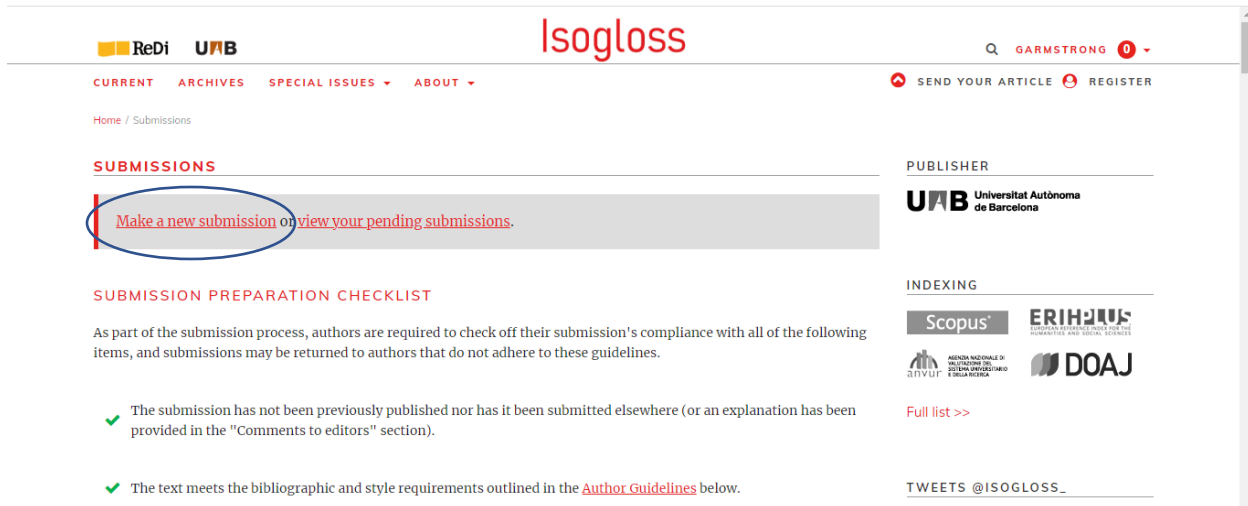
ReDi UAB

Isogloss

GARMSTRONG 0

CURRENT ARCHIVES SPECIAL ISSUES ABOUT

SEND YOUR ARTICLE REGISTER

Home / Submissions

SUBMISSIONS

Make a new submission or view your pending submissions.

SUBMISSION PREPARATION CHECKLIST

As part of the submission process, authors are required to check off their submission's compliance with all of the following items, and submissions may be returned to authors that do not adhere to these guidelines.

The submission has not been previously published nor has it been submitted elsewhere (or an explanation has been provided in the "Comments to editors" section).

The text meets the bibliographic and style requirements outlined in the Author Guidelines below.

PUBLISHER

UAB Universitat Autònoma de Barcelona

INDEXING

Scopus

ERIHPLUS EUROPEAN REFERENCE INDEX FOR THE HUMANITIES AND SOCIAL SCIENCES

anvur AGENZIA NAZIONALE DI VALUTAZIONE DEL SISTEMA UNIVERSITARIO E DELLA RICERCA

DOAJ

Full list >>

TWEETS @ISOGLOSS_